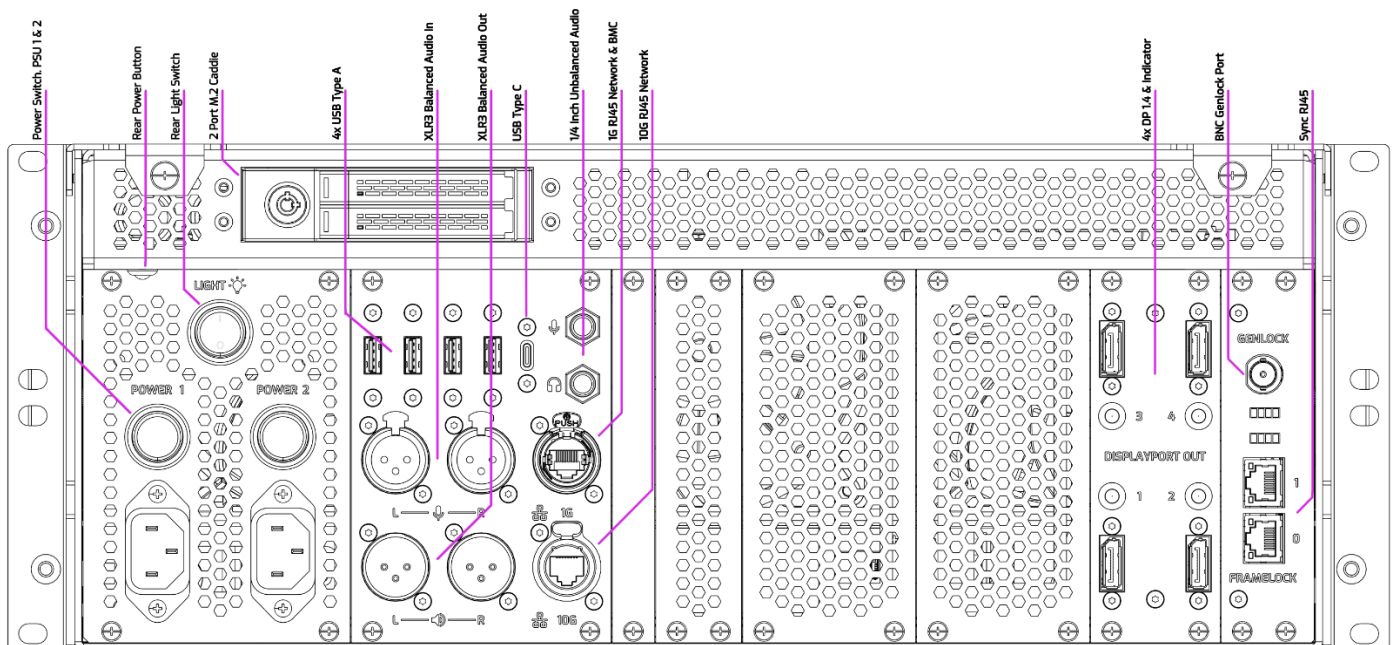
Power Switch. PSU 1 & 2

Rear Power Button

Rear Light Switch

2 Port M.2 Caddie

4x USB Type A

XLR3 Balanced Audio In

XLR3 Balanced Audio Out

USB Type C

1/4 Inch Unbalanced Audio

1G RJ45 Network & BMC

10G RJ45 Network

4x DP 1.4 & Indicator

BNC Genlock Port

Sync RJ45

LIGHT

POWER 1

POWER 2

L R

L R

PUSH

1G

10G

3 4

DISPLAYPORT OUT

1 2

GENLOCK

1

0

FRAMELOCK